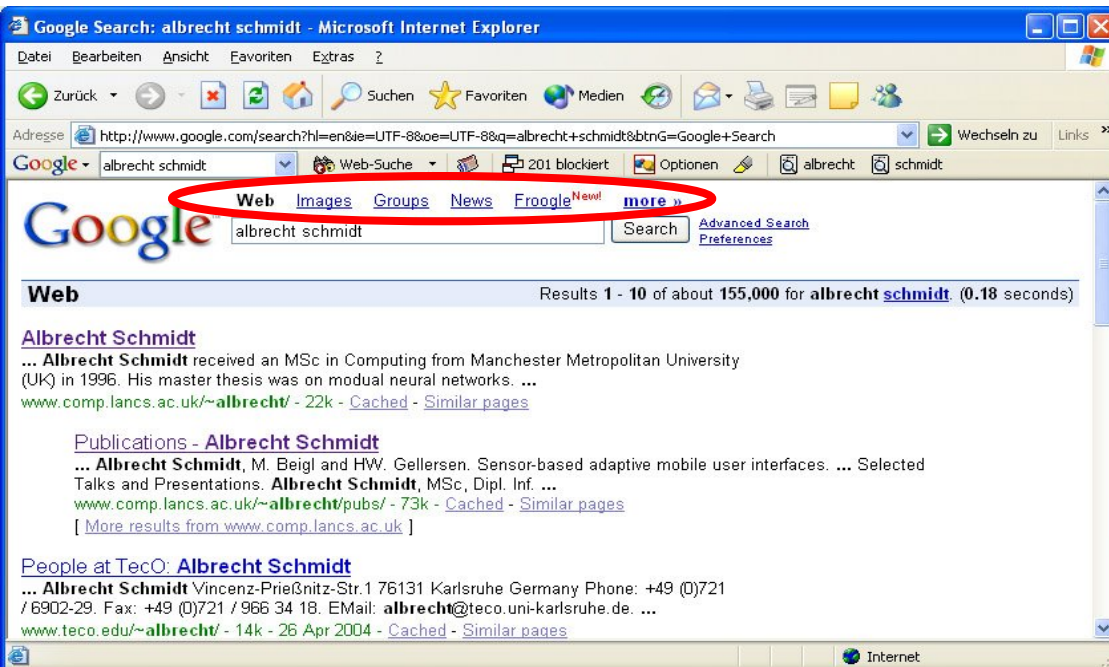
Google Search: albrecht schmidt - Microsoft Internet Explorer

Datei Bearbeiten Ansicht Favoriten Extras ?

Zurück Suchen Favoriten Medien

Adresse http://www.google.com/search?hl=en&ie=UTF-8&oe=UTF-8&q=albrecht+schmidt&btnG=Google+Search Wechseln zu Links

Google albrecht schmidt Web-Suche 201 blockiert Optionen albrecht schmidt

Web Images Groups News Froogle New! more »

albrecht schmidt Search Advanced Search Preferences

Web Results 1 - 10 of about 155,000 for albrecht schmidt. (0.18 seconds)

Albrecht Schmidt
... Albrecht Schmidt received an MSc in Computing from Manchester Metropolitan University (UK) in 1996. His master thesis was on modual neural networks. ...
www.comp.lancs.ac.uk/~albrecht/ - 22k - Cached - Similar pages

Publications - Albrecht Schmidt
... Albrecht Schmidt, M. Beigl and HW. Gellersen. Sensor-based adaptive mobile user interfaces. ... Selected Talks and Presentations. Albrecht Schmidt, MSc, Dipl. Inf. ...
www.comp.lancs.ac.uk/~albrecht/pubs/ - 73k - Cached - Similar pages
[ More results from www.comp.lancs.ac.uk ]

People at TecO: Albrecht Schmidt
... Albrecht Schmidt Vincenz-Prießnitz-Str.1 76131 Karlsruhe Germany Phone: +49 (0)721 / 6902-29. Fax: +49 (0)721 / 966 34 18. EMail: albrecht@teco.uni-karlsruhe.de. ...
www.teco.edu/~albrecht/ - 14k - 26 Apr 2004 - Cached - Similar pages

Internet